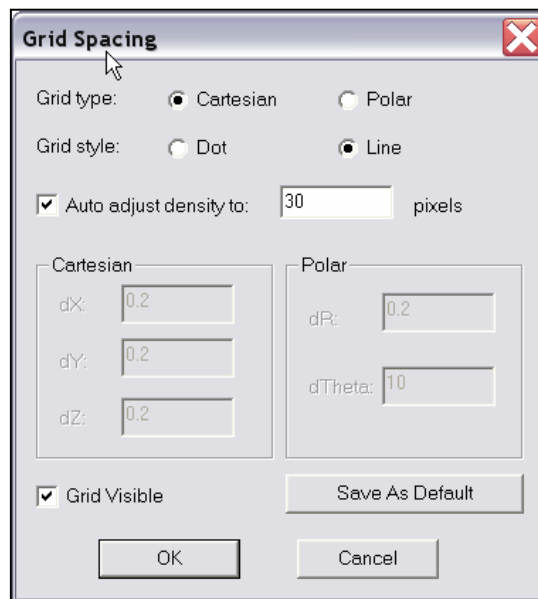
Grid Spacing

Grid type: Cartesian Polar

Grid style: Dot Line

Auto adjust density to: 30 pixels

Cartesian
dX: 0.2
dY: 0.2
dZ: 0.2

Polar
dR: 0.2
dTheta: 10

Grid Visible

Save As Default

OK

Cancel